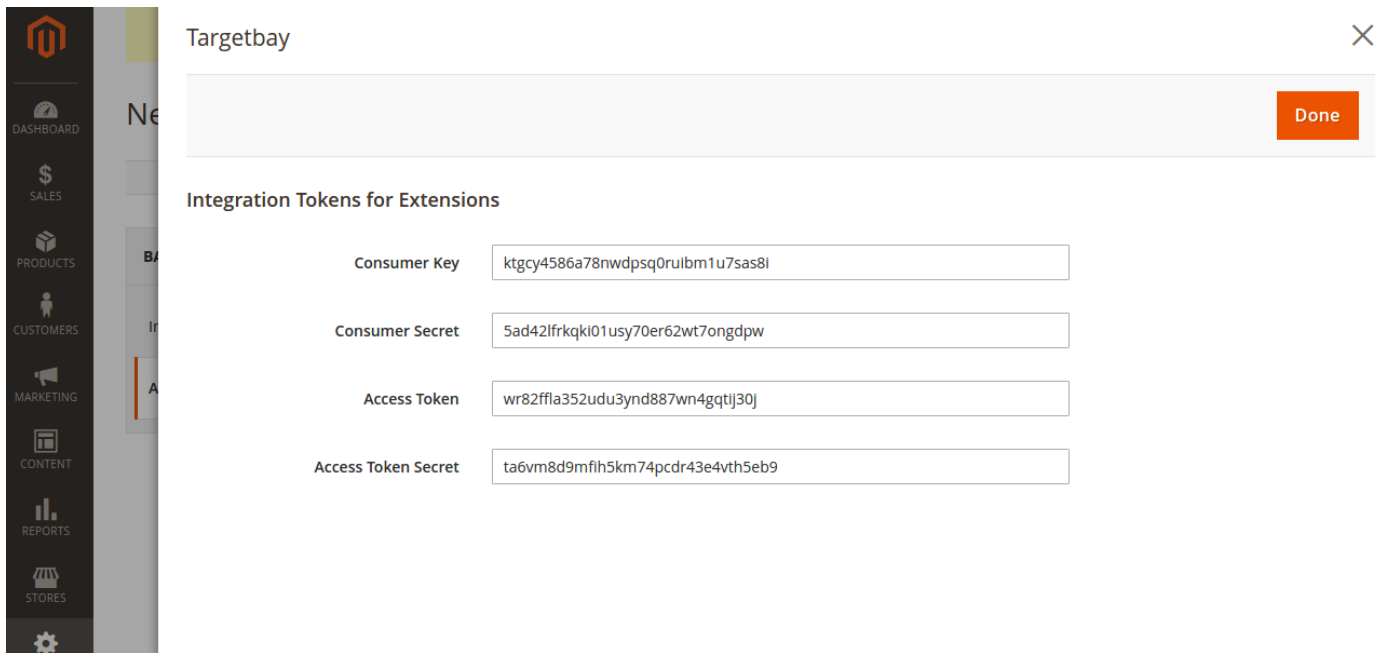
DASHBOARD
SALES
PRODUCTS
CUSTOMERS
MARKETING
CONTENT
REPORTS
STORES

Ne

BA

In

A

Targetbay

Done

Integration Tokens for Extensions

Consumer Key ktgcy4586a78nwdpsq0ruibm1u7sas8l

Consumer Secret 5ad42lfrkqki01usy70er62wt7ongdpw

Access Token wr82ffla352udu3ynd887wn4gqtij30j

Access Token Secret ta6vm8d9mfih5km74pcdr43e4vth5eb9